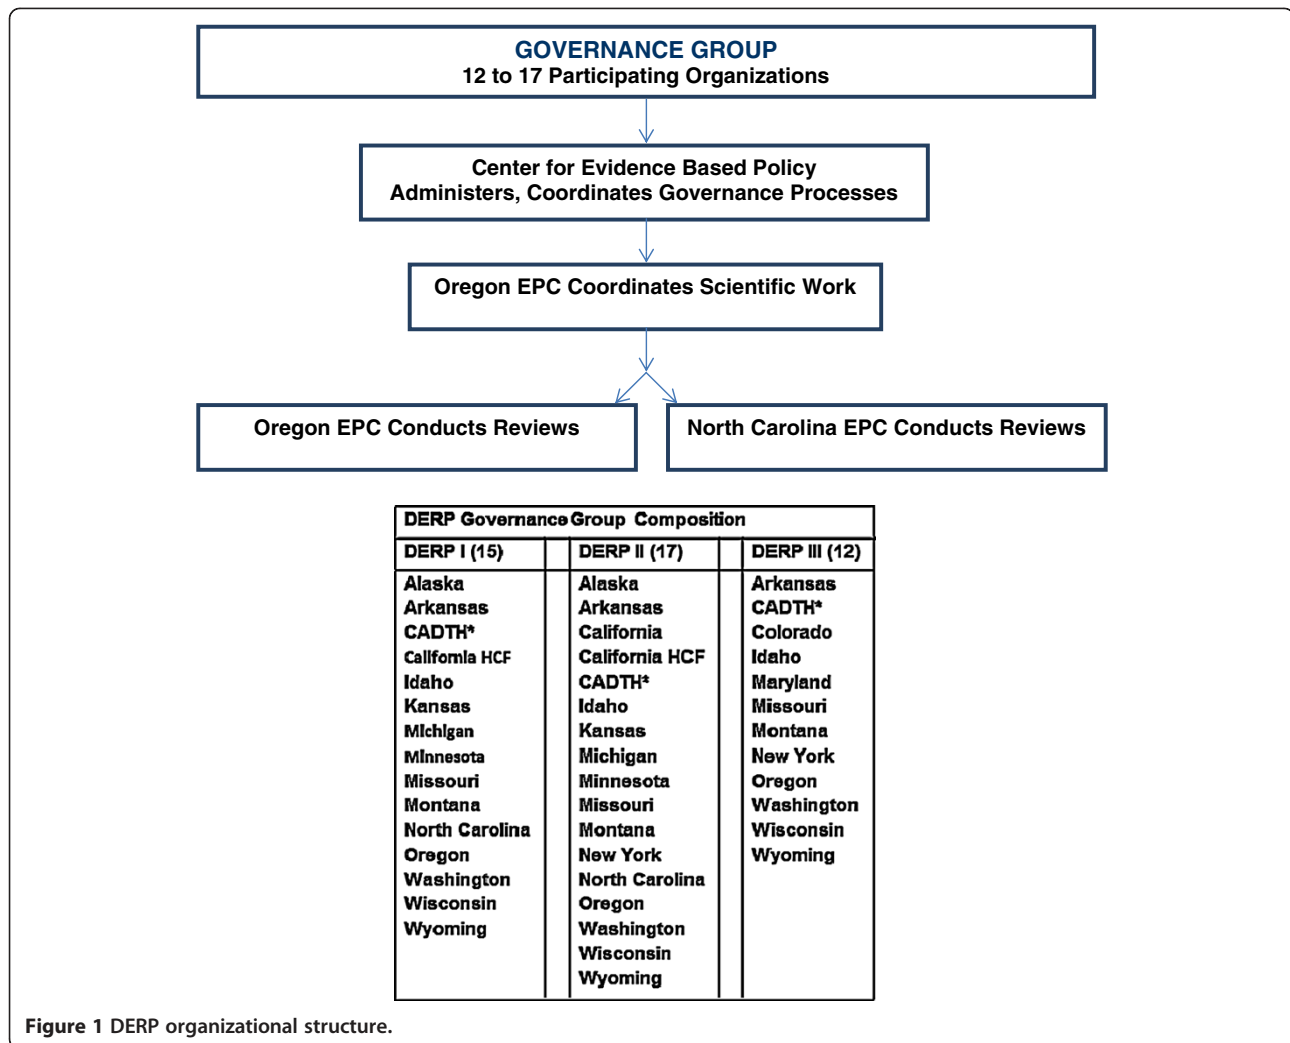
GOVERNANCE GROUP
12 to 17 Participating Organizations

Center for Evidence Based Policy
Administers, Coordinates Governance Processes

Oregon EPC Coordinates Scientific Work

Oregon EPC Conducts Reviews

North Carolina EPC Conducts Reviews

DERP Governance Group Composition

| DERP I (15) | DERP II (17) | DERP III (12) |
|---|---|---|
| Alaska | Alaska | Arkansas |
| Arkansas | Arkansas | CADTH* |
| CADTH* | California | Colorado |
| California HCF | California HCF | Idaho |
| Idaho | CADTH* | Maryland |
| Kansas | Idaho | Missouri |
| Michigan | Kansas | Montana |
| Minnesota | Michigan | New York |
| Missouri | Minnesota | Oregon |
| Montana | Missouri | Washington |
| North Carolina | Montana | Wisconsin |
| Oregon | New York | Wyoming |
| Washington | North Carolina | |
| Wisconsin | Oregon | |
| Wyoming | Washington | |
| | Wisconsin | |
| | Wyoming | |

Figure 1 DERP organizational structure.